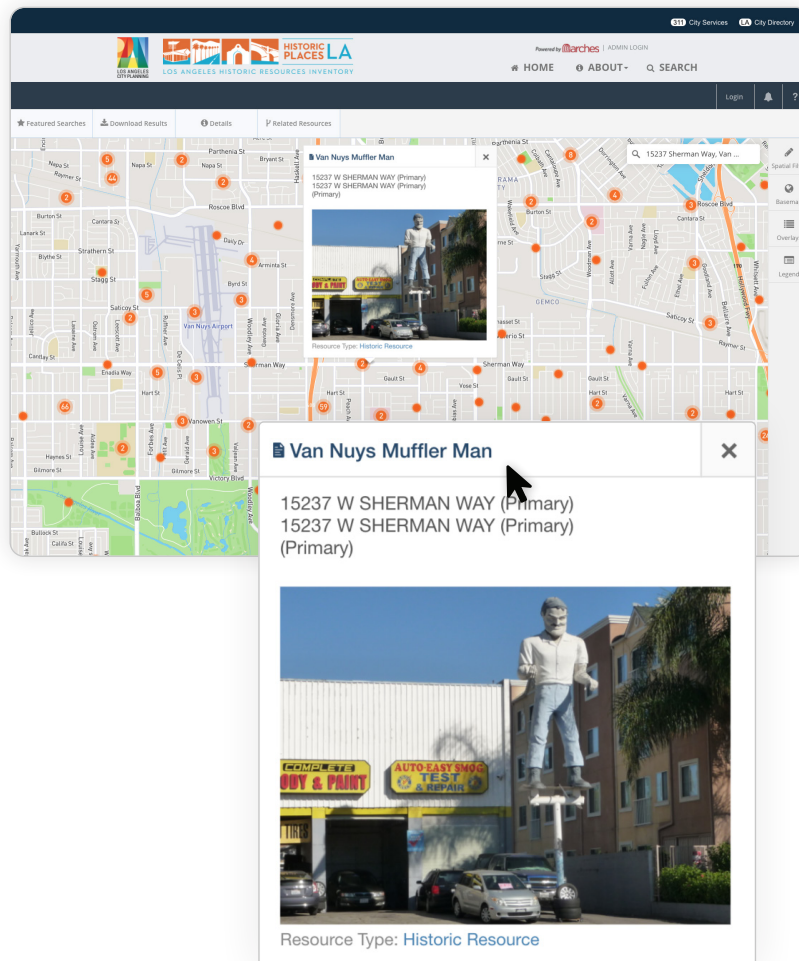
311 City Services LA City Directory

LOS ANGELES CITY PLANNING

HISTORIC PLACES LA
LOS ANGELES HISTORIC RESOURCES INVENTORY

Powered by arches | ADMIN LOGIN

HOME ABOUT SEARCH

Login ?

Featured Searches Download Results Details Related Resources

15237 Sherman Way, Van ...

Spatial Fil
Basema
Overlay
Legend

Van Nuys Muffler Man

15237 W SHERMAN WAY (Primary)
15237 W SHERMAN WAY (Primary)
(Primary)

Resource Type: Historic Resource

Parthenia St
Napa St
Roscoe Blvd
Burton St
Cantara St
Lanark St
Strathern St
Blythe St
Stagg St
Saticoy St
Valerio St
Cantlay St
Enadia Way
Sherman Way
Hart St
Vanowen St
Haynes St
Bilmore St
Victory Blvd
Bullock St
Califa St
Van Nuys Airport
Daisy Dr
Arminta St
Byrd St
Bryant St
Gault St
Vose St
Balboa Blvd
Raymer St
Ethel Ave
Whitsett Ave
Hollywood Fwy

Van Nuys Muffler Man

15237 W SHERMAN WAY (Primary)
15237 W SHERMAN WAY (Primary)
(Primary)

COMPLETE BODY & PAINT
AUTO-EASY SMOG TEST & REPAIR
TIRES

Resource Type: Historic Resource